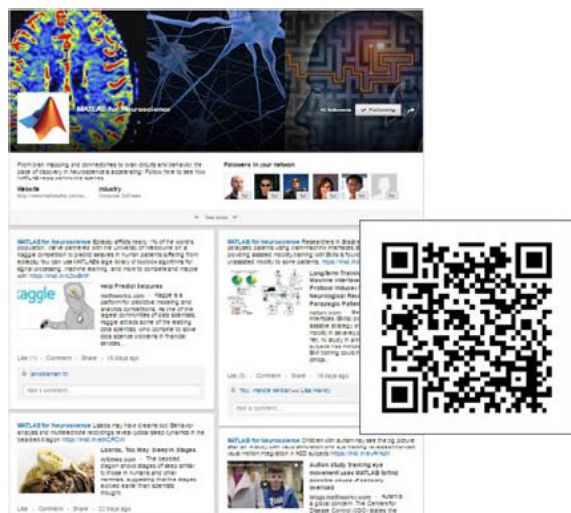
MATLAB for Neuroscience

Following

Followers in your network

Website

Industry

MATLAB for Neuroscience

kaggle

Help Predict Seizures

Like · Comment · Share · 15 days ago

Add a comment...

MATLAB for Neuroscience

Long-Term Training with a Brain-Machine Interface-Based Gait Protocol Induces Partial Neurological Recovery in Paraplegic Patients

Like · Comment · Share · 15 days ago

Add a comment...

MATLAB for Neuroscience

Lizards, Too, May Sleep in Stages

Like · Comment · Share · 22 days ago

MATLAB for Neuroscience

Autism study tracking eye movement uses MATLAB to find

Like · Comment · Share